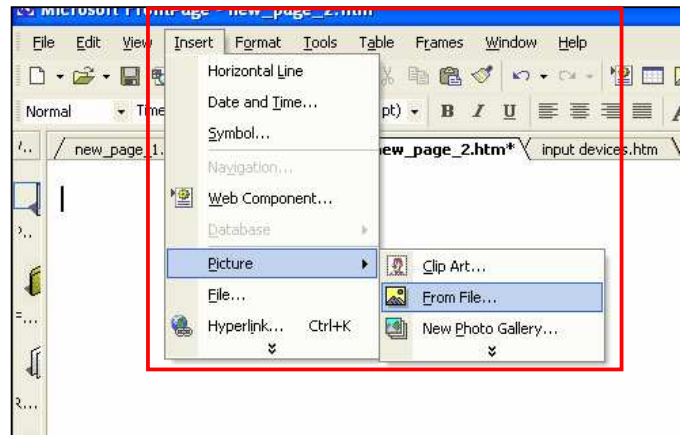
Microsoft FrontPage - new_page_2.htm

File Edit View Insert Format Tools Table Frames Window Help

Normal Time pt) B I U

new_page_1. new_page_2.htm* input devices.htm

Horizontal Line
Date and Time...
Symbol...
Navigation...
Web Component...
Database
Picture
File...
Hyperlink... Ctrl+K

Clip Art...
From File...
New Photo Gallery...